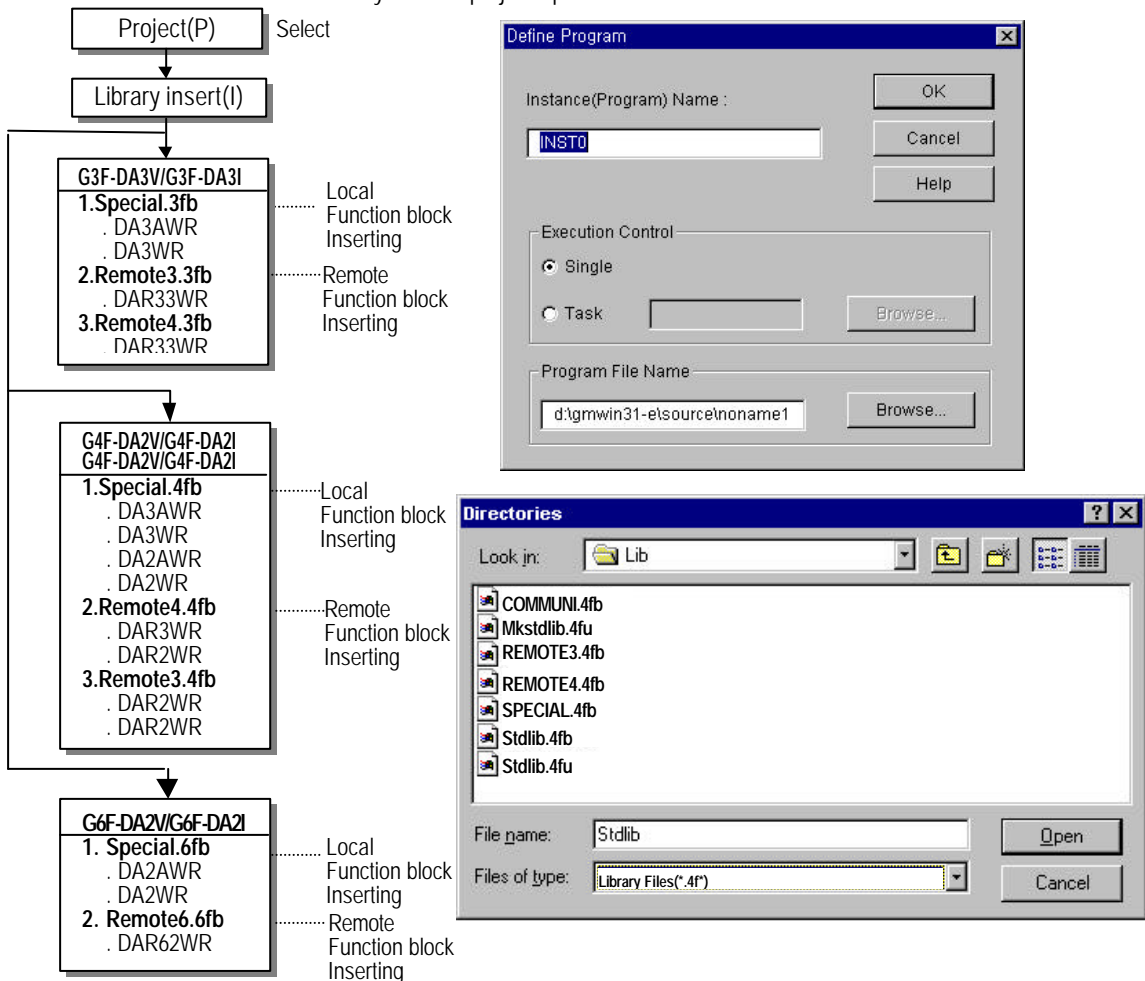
Project(P)

Select

Library insert(I)

G3F-DA3V/G3F-DA3I
1.Special.3fb
. DA3AWR
. DA3WR
2.Remote3.3fb
. DAR33WR
3.Remote4.3fb
. DAR33WR

Local Function block Inserting

Remote Function block Inserting

G4F-DA2V/G4F-DA2I
G4F-DA2V/G4F-DA2I
1.Special.4fb
. DA3AWR
. DA3WR
. DA2AWR
. DA2WR
2.Remote4.4fb
. DAR3WR
. DAR2WR
3.Remote3.4fb
. DAR2WR
. DAR2WR

Local Function block Inserting

Remote Function block Inserting

G6F-DA2V/G6F-DA2I
1. Special.6fb
. DA2AWR
. DA2WR
2. Remote6.6fb
. DAR62WR

Local Function block Inserting

Remote Function block Inserting

Define Program

Instance(Program) Name :

INST0

OK

Cancel

Help

Execution Control

Single

Task

Browse...

Program File Name

d:\gmwin31-e\source\noname1

Browse...

Directories

Look in:

Lib

COMMUNI.4fb
Mkstdlib.4fu
REMOTE3.4fb
REMOTE4.4fb
SPECIAL.4fb
Stdlib.4fb
Stdlib.4fu

File name:

Stdlib

Open

Files of type:

Library Files(*.4f*)

Cancel